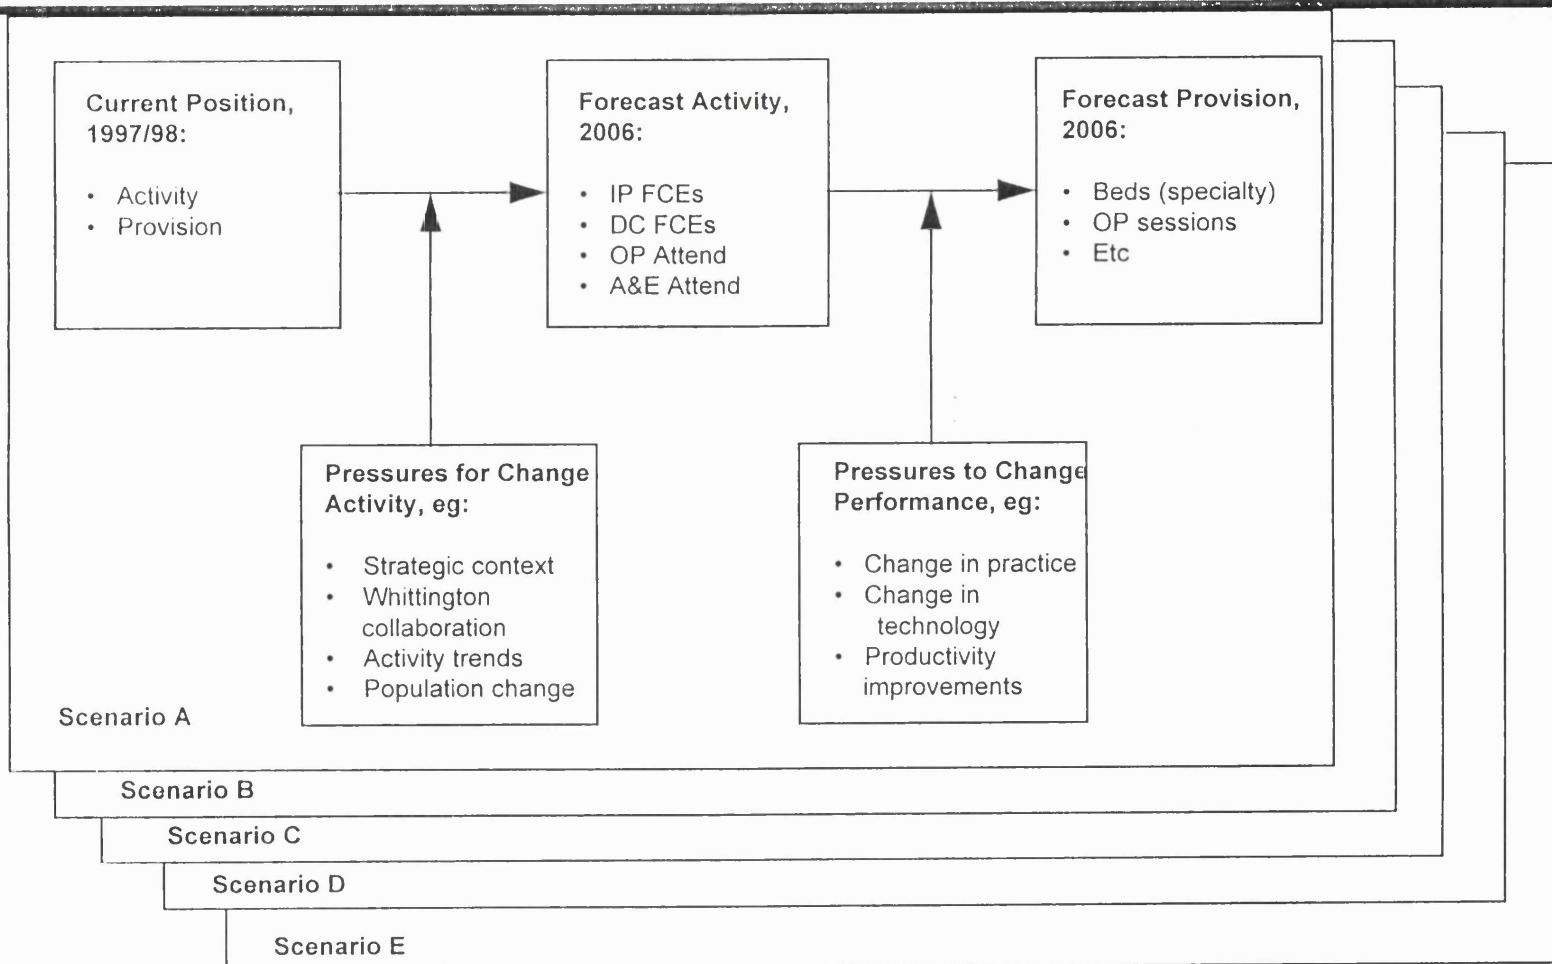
Current Position, 1997/98:

- Activity
- Provision

Forecast Activity, 2006:

- IP FCEs
- DC FCEs
- OP Attend
- A&E Attend

Forecast Provision, 2006:

- Beds (specialty)
- OP sessions
- Etc

Pressures for Change Activity, eg:

- Strategic context
- Whittington collaboration
- Activity trends
- Population change

Pressures to Change Performance, eg:

- Change in practice
- Change in technology
- Productivity improvements

Scenario A

Scenario B

Scenario C

Scenario D

Scenario E